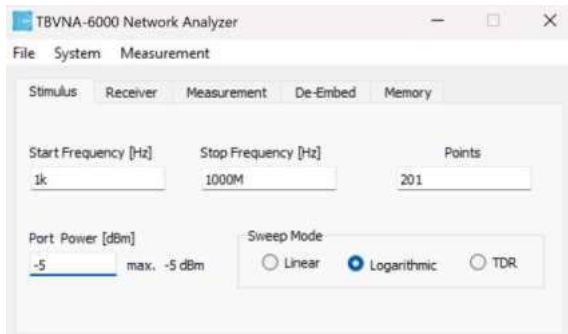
TBVNA-6000 Network Analyzer

File System Measurement

Stimulus Receiver Measurement De-Embed Memory

Start Frequency [Hz]
1k

Stop Frequency [Hz]
1000M

Points
201

Port Power [dBm]
-5
max. -5 dBm

Sweep Mode
Linear
Logarithmic
TDR